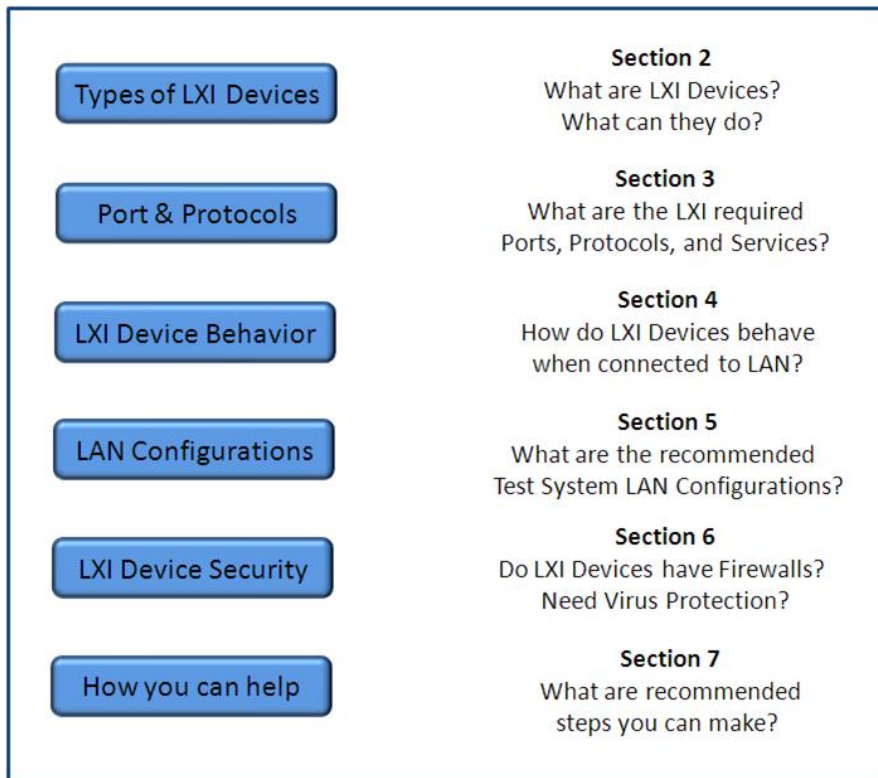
Types of LXI Devices

Section 2
What are LXI Devices?
What can they do?

Port & Protocols

Section 3
What are the LXI required
Ports, Protocols, and Services?

LXI Device Behavior

Section 4
How do LXI Devices behave
when connected to LAN?

LAN Configurations

Section 5
What are the recommended
Test System LAN Configurations?

LXI Device Security

Section 6
Do LXI Devices have Firewalls?
Need Virus Protection?

How you can help

Section 7
What are recommended
steps you can make?